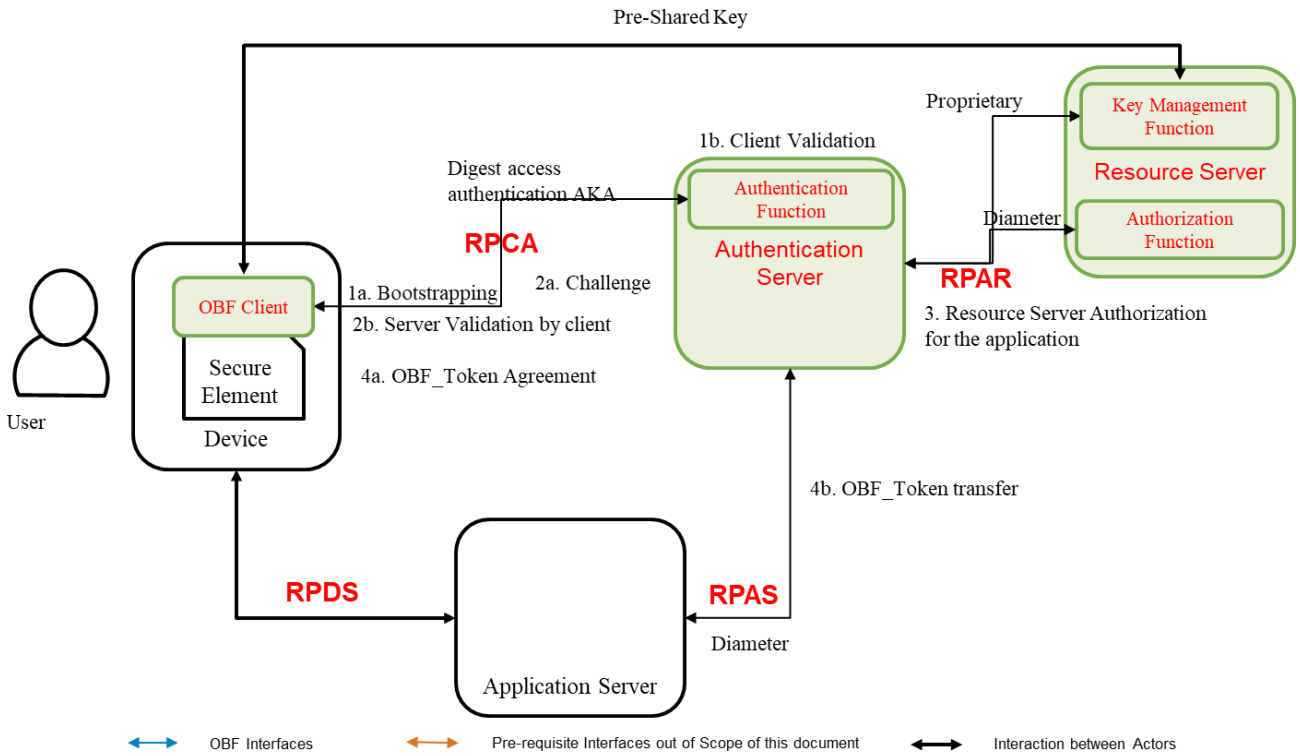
Pre-Shared Key

Proprietary

Key Management Function

Resource Server

Diameter

Authorization Function

1b. Client Validation

Digest access authentication AKA

Authentication Function

Authentication Server

RPCA

RPAR

OBF Client

1a. Bootstrapping

2a. Challenge

2b. Server Validation by client

3. Resource Server Authorization for the application

Secure Element

4a. OBF_Token Agreement

User

Device

4b. OBF_Token transfer

RPDS

RPAS

Diameter

Application Server

OBF Interfaces

Pre-requisite Interfaces out of Scope of this document

Interaction between Actors